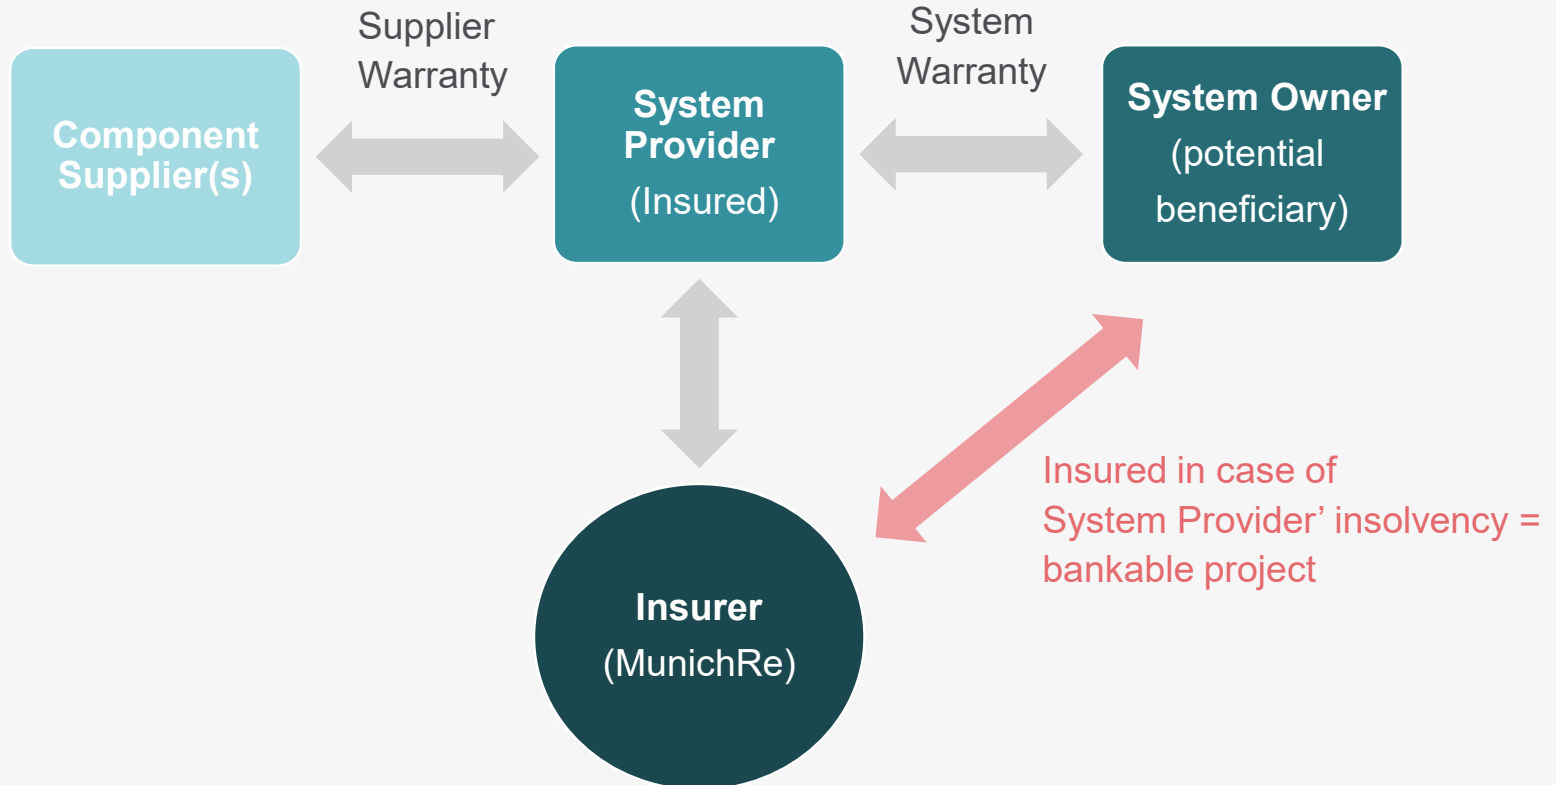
Component Supplier(s)

Supplier Warranty

System Provider (Insured)

System Warranty

System Owner (potential beneficiary)

Insurer (MunichRe)

Insured in case of System Provider’ insolvency = bankable project